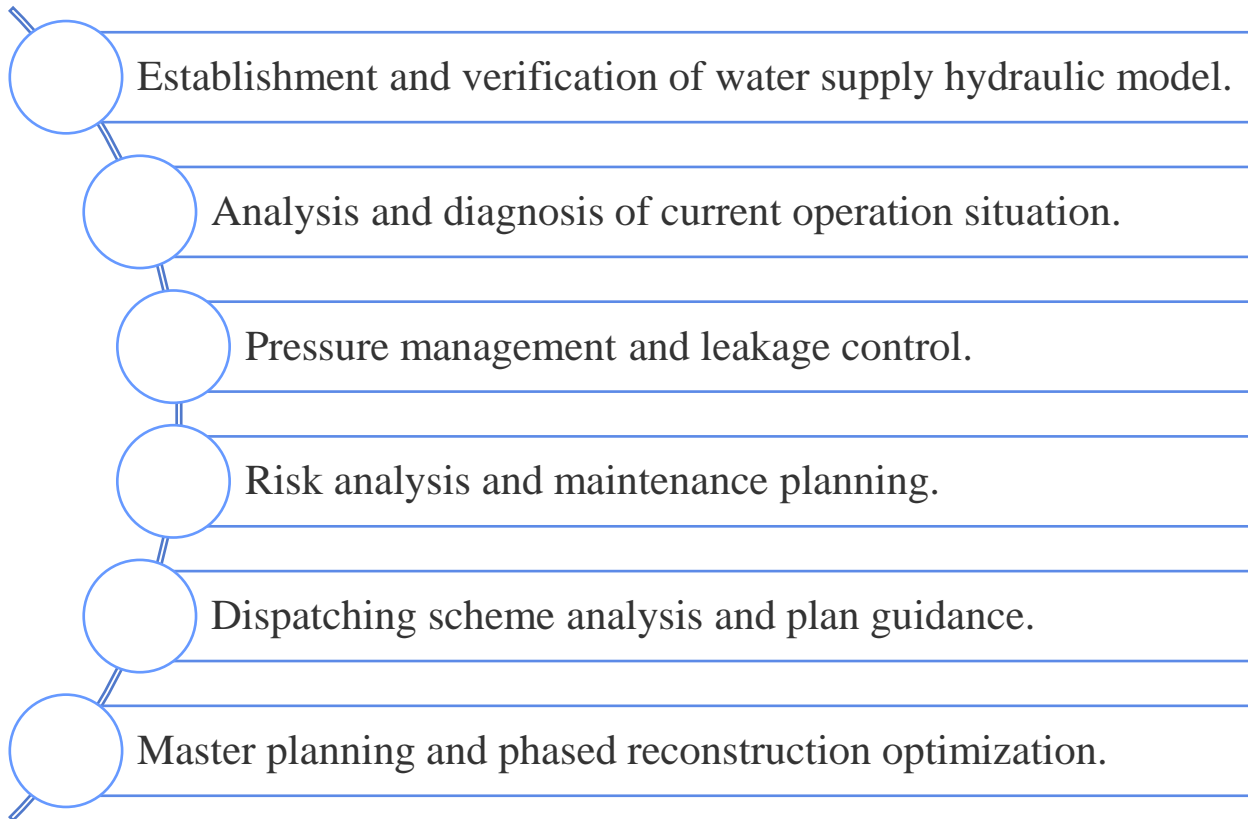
Establishment and verification of water supply hydraulic model.

Analysis and diagnosis of current operation situation.

Pressure management and leakage control.

Risk analysis and maintenance planning.

Dispatching scheme analysis and plan guidance.

Master planning and phased reconstruction optimization.